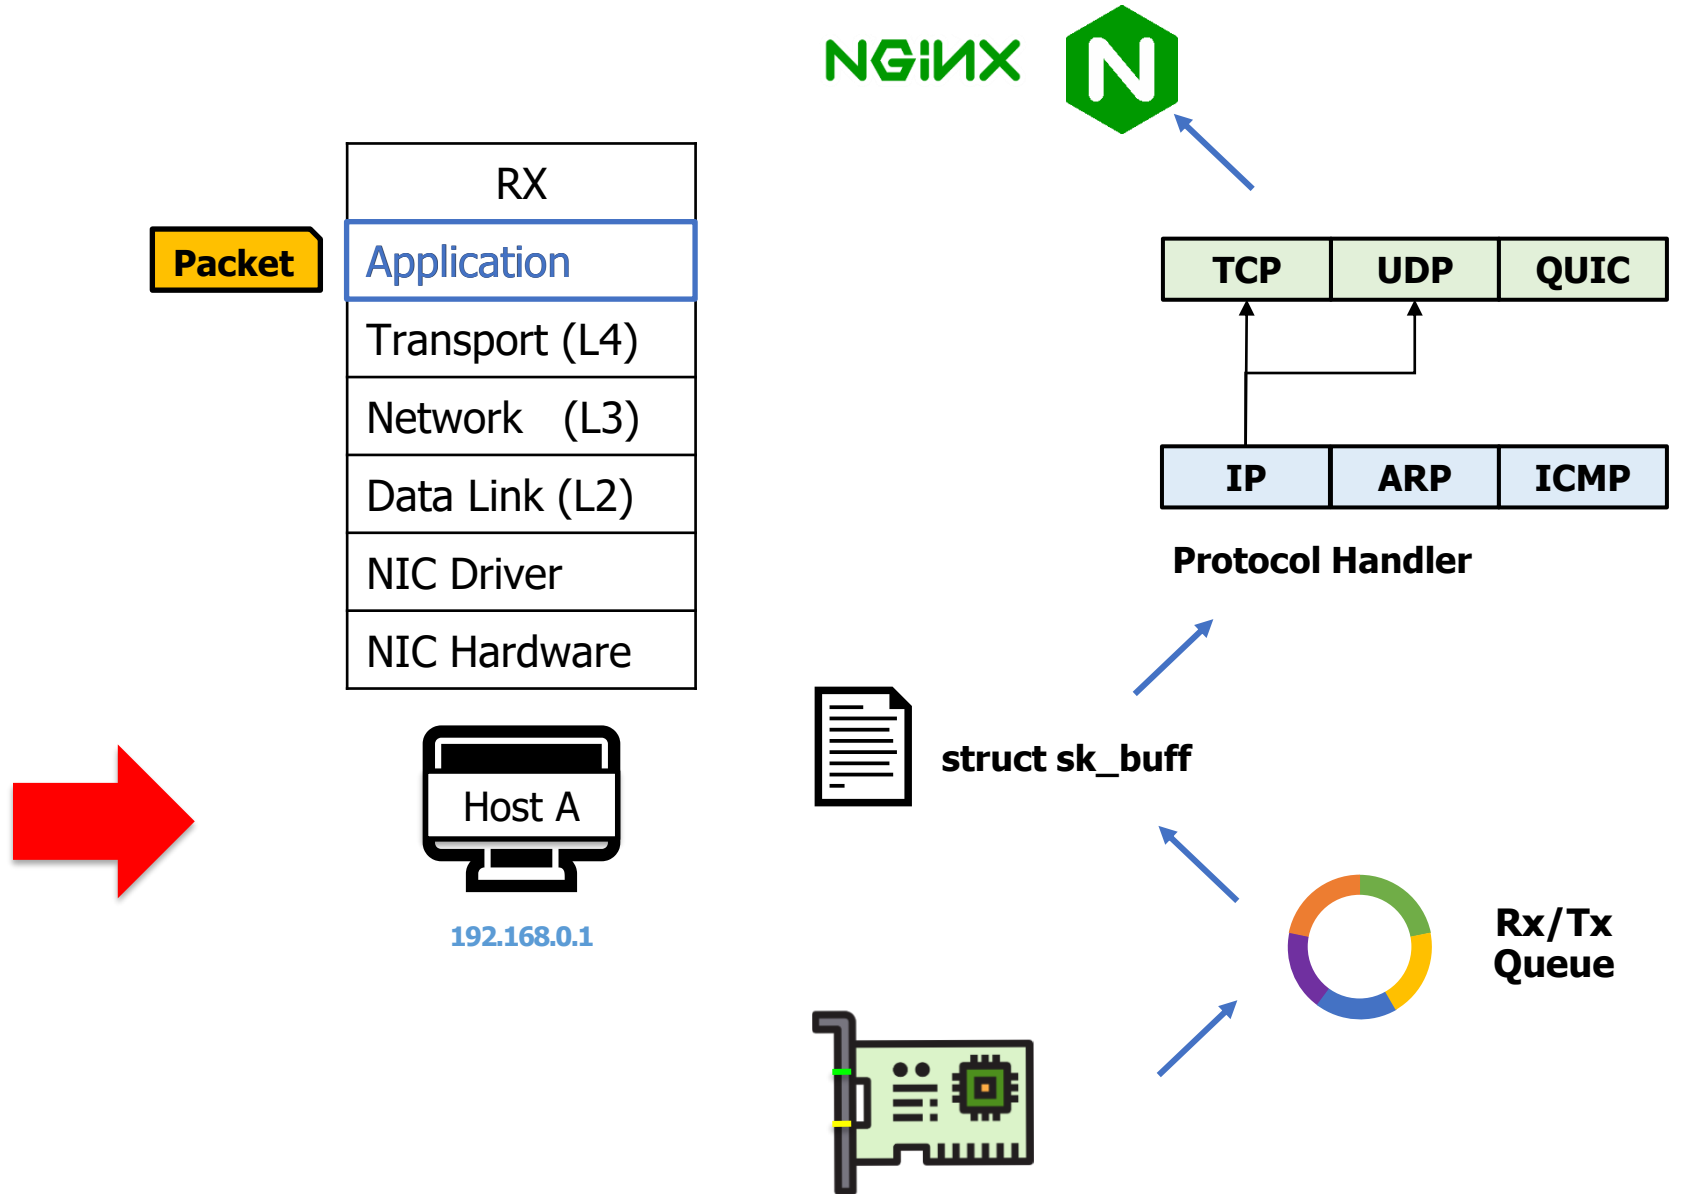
NGINX

N

RX

Packet

Application

Transport (L4)

Network (L3)

Data Link (L2)

NIC Driver

NIC Hardware

Host A

192.168.0.1

| TCP | UDP | QUIC |
|---|---|---|

| IP | ARP | ICMP |
|---|---|---|

Protocol Handler

struct sk_buff

Rx/Tx
Queue